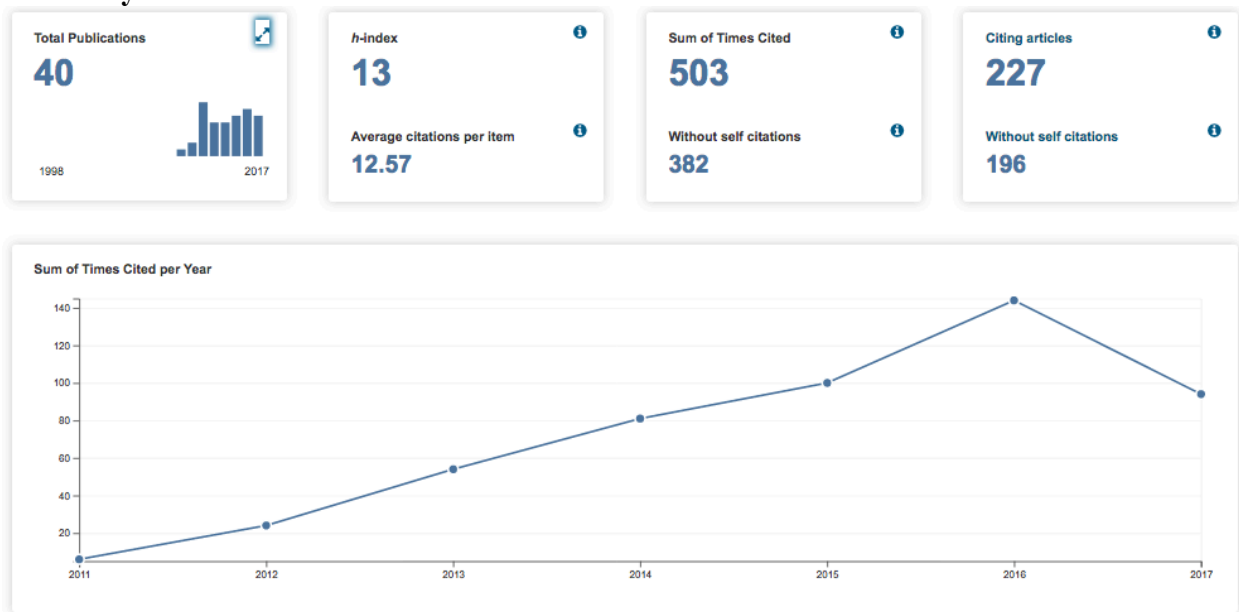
Total Publications
40
1998
2017

h-index
13
Average citations per item
12.57

Sum of Times Cited
503
Without self citations
382

Citing articles
227
Without self citations
196

Sum of Times Cited per Year
140
120
100
80
60
40
20
2011
2012
2013
2014
2015
2016
2017